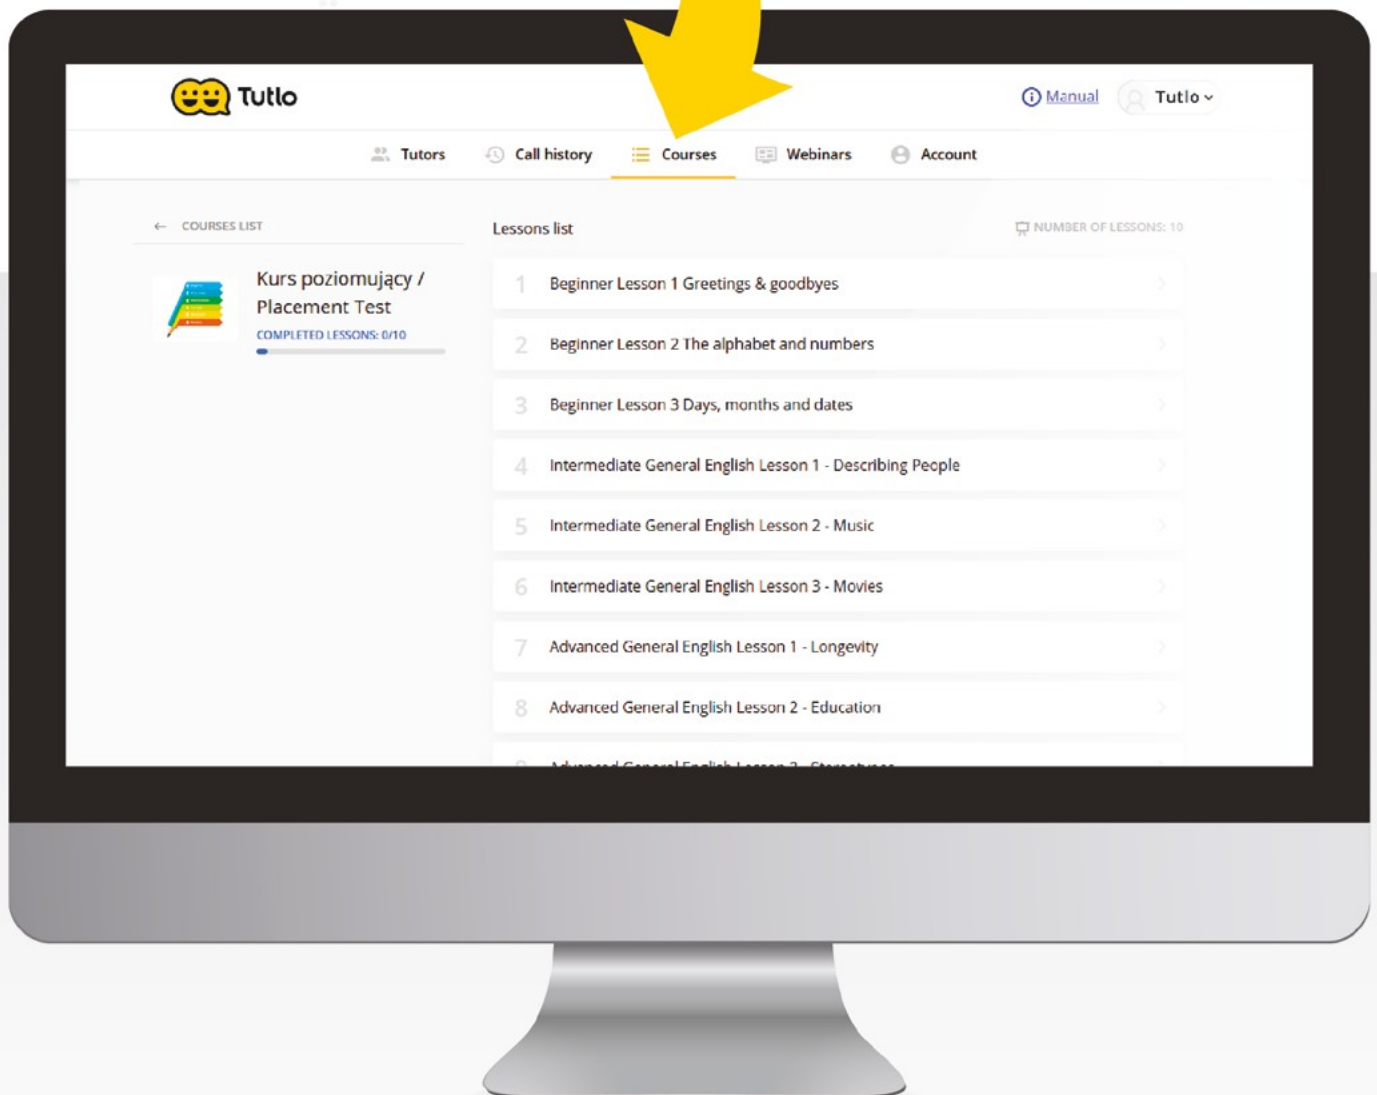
Tutlo

Manual

Tutlo

Tutors Call history Courses Webinars Account

← COURSES LIST

Kurs poziomujący / Placement Test

COMPLETED LESSONS: 0/10

Lessons list

NUMBER OF LESSONS: 10

1 Beginner Lesson 1 Greetings & goodbyes

2 Beginner Lesson 2 The alphabet and numbers

3 Beginner Lesson 3 Days, months and dates

4 Intermediate General English Lesson 1 - Describing People

5 Intermediate General English Lesson 2 - Music

6 Intermediate General English Lesson 3 - Movies

7 Advanced General English Lesson 1 - Longevity

8 Advanced General English Lesson 2 - Education

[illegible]